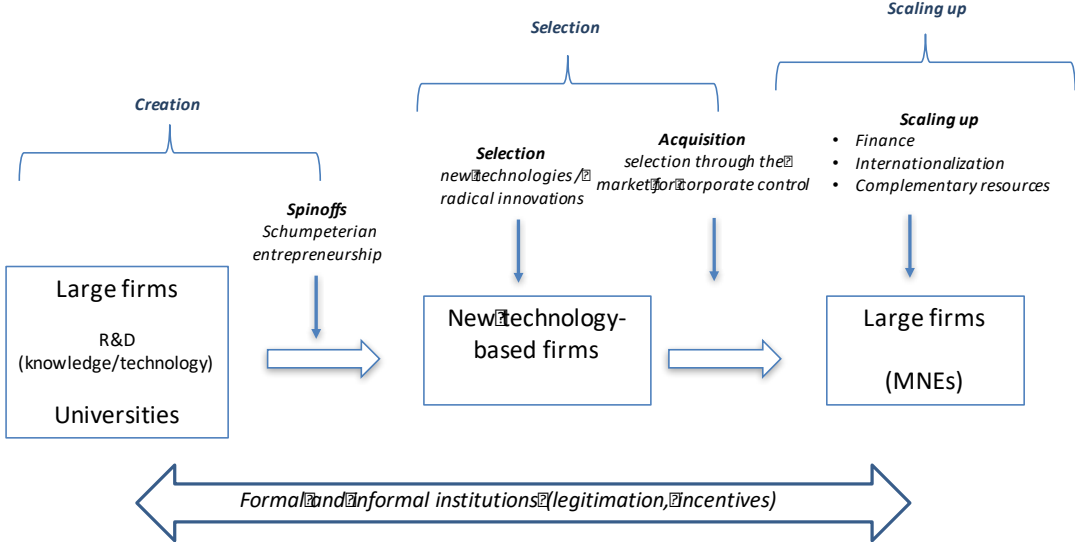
Scaling up

Selection

Creation

Scaling up
- Finance
- Internationalization
- Complementary resources

Selection
new technologies / radical innovations

Acquisition
selection through the market for corporate control

Spinoffs
Schumpeterian entrepreneurship

Large firms
R&D (knowledge/technology)
Universities

New technology-based firms

Large firms
(MNEs)

Formal and informal institutions (legitimation, incentives)